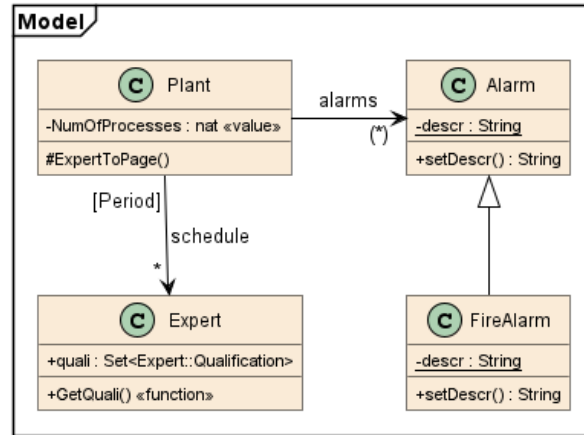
Model

C Plant
-NumOfProcesses : nat «value»
#ExpertToPage()

alarms
(*)

C Alarm
-descr : String
+setDescr() : String

[Period]
schedule
*

C Expert
+quali : Set<Expert::Qualification>
+GetQuali() «function»

C FireAlarm
-descr : String
+setDescr() : String